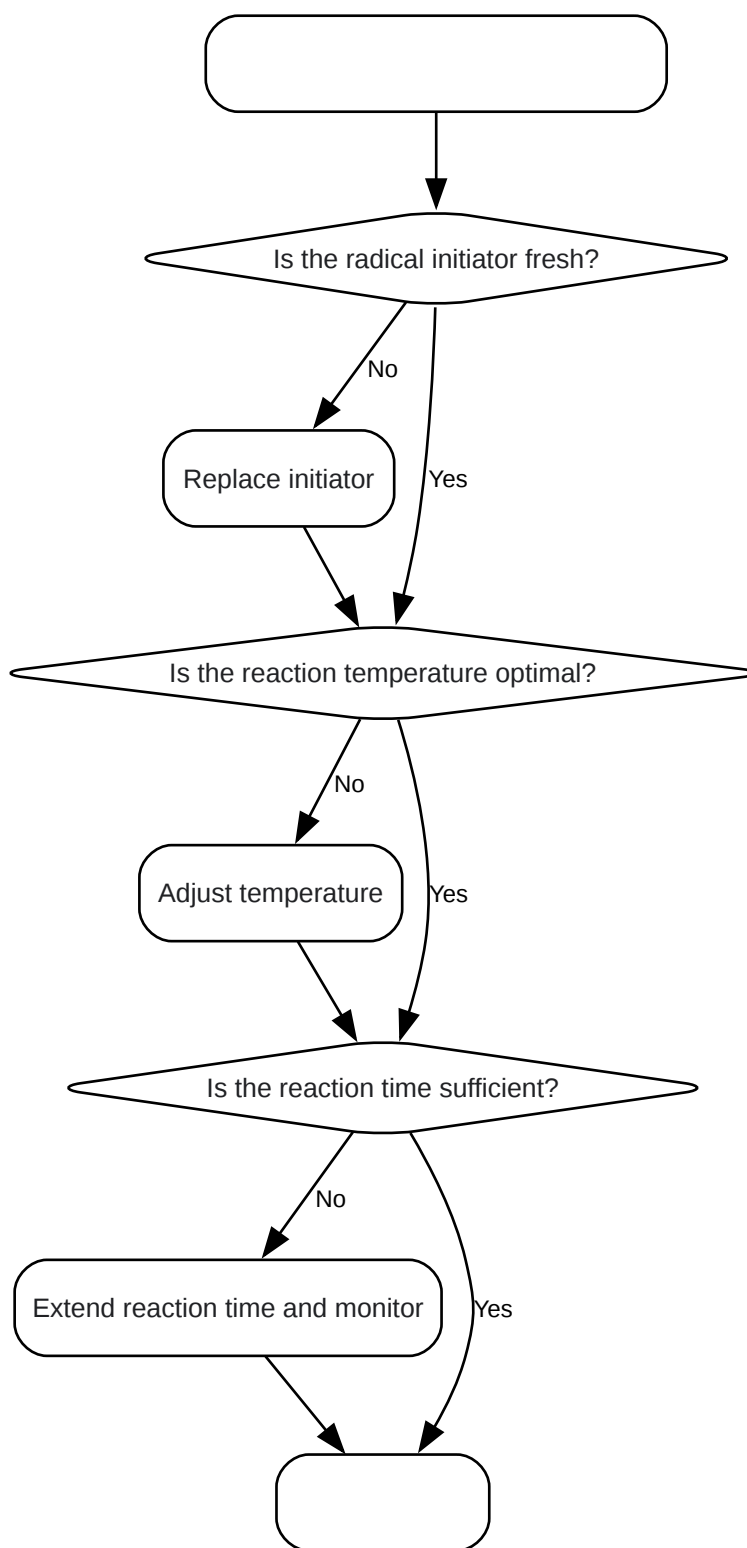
Is the radical initiator fresh?

No

Replace initiator

Yes

Is the reaction temperature optimal?

No

Adjust temperature

Yes

Is the reaction time sufficient?

No

Extend reaction time and monitor

Yes